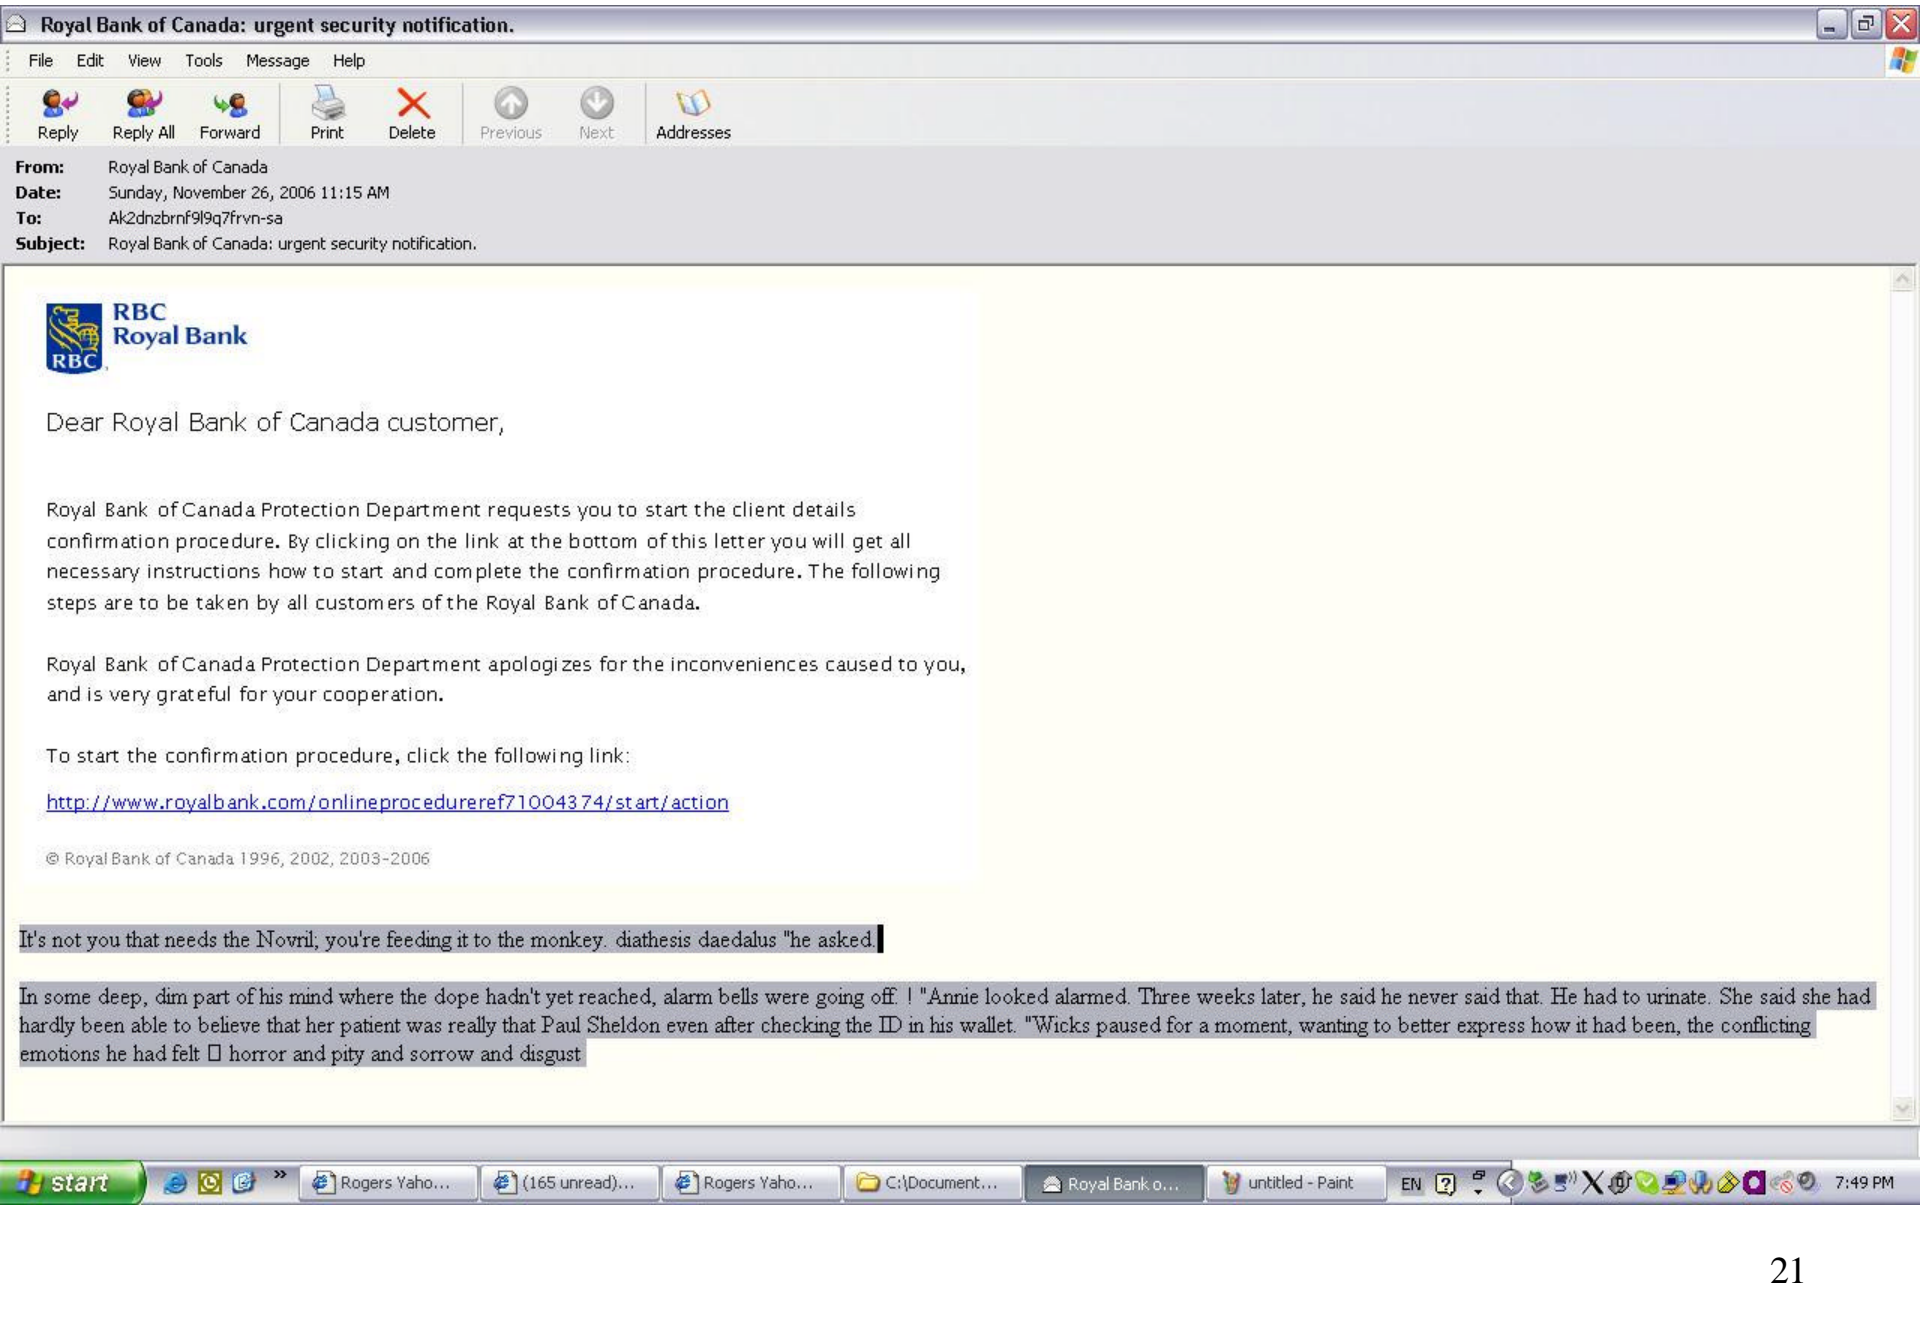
Royal Bank of Canada: urgent security notification.

File Edit View Tools Message Help

Reply Reply All Forward Print Delete Previous Next Addresses

From: Royal Bank of Canada
Date: Sunday, November 26, 2006 11:15 AM
To: Ak2dnzbrnf9l9q7frvn-sa
Subject: Royal Bank of Canada: urgent security notification.

RBC Royal Bank
RBC

Dear Royal Bank of Canada customer,

Royal Bank of Canada Protection Department requests you to start the client details confirmation procedure. By clicking on the link at the bottom of this letter you will get all necessary instructions how to start and complete the confirmation procedure. The following steps are to be taken by all customers of the Royal Bank of Canada.

Royal Bank of Canada Protection Department apologizes for the inconveniences caused to you, and is very grateful for your cooperation.

To start the confirmation procedure, click the following link:

http://www.royalbank.com/onlineprocedureref71004374/start/action

© Royal Bank of Canada 1996, 2002, 2003-2006

It's not you that needs the Novril; you're feeding it to the monkey. diathesis daedalus "he asked.

In some deep, dim part of his mind where the dope hadn't yet reached, alarm bells were going off. ! "Annie looked alarmed. Three weeks later, he said he never said that. He had to urinate. She said she had hardly been able to believe that her patient was really that Paul Sheldon even after checking the ID in his wallet. "Wicks paused for a moment, wanting to better express how it had been, the conflicting emotions he had felt □ horror and pity and sorrow and disgust

start Rogers Yaho... (165 unread)... Rogers Yaho... C:\Document... Royal Bank o... untitled - Paint EN 7:49 PM

21